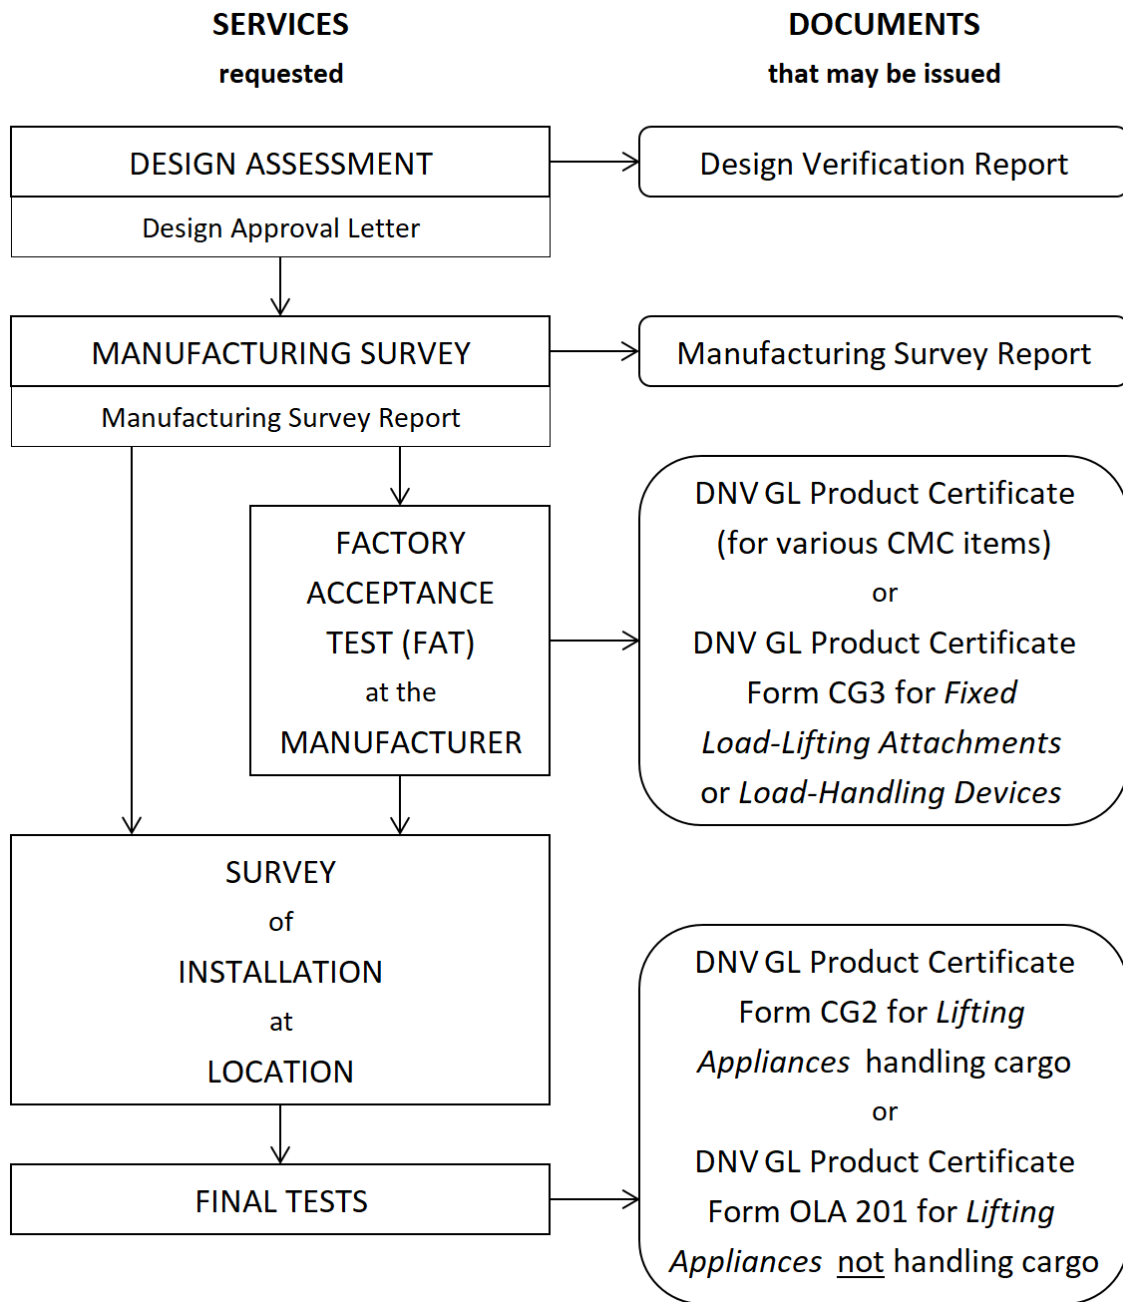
SERVICES
requested

DOCUMENTS
that may be issued

DESIGN ASSESSMENT

Design Approval Letter

Design Verification Report

MANUFACTURING SURVEY

Manufacturing Survey Report

Manufacturing Survey Report

FACTORY ACCEPTANCE TEST (FAT) at the MANUFACTURER

DNV GL Product Certificate (for various CMC items) or DNV GL Product Certificate Form CG3 for Fixed Load-Lifting Attachments or Load-Handling Devices

SURVEY of INSTALLATION at LOCATION

FINAL TESTS

DNV GL Product Certificate Form CG2 for Lifting Appliances handling cargo or DNV GL Product Certificate Form OLA 201 for Lifting Appliances not handling cargo